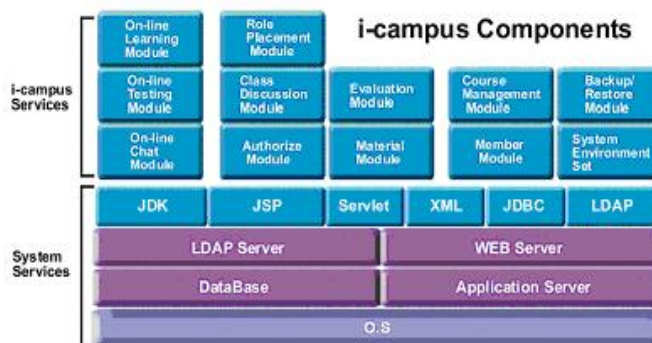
i-campus Components

i-campus Services

On-line Learning Module

Role Placement Module

On-line Testing Module

Class Discussion Module

Evaluation Module

Course Management Module

Backup/ Restore Module

On-line Chat Module

Authorize Module

Material Module

Member Module

System Environment Set

System Services

JDK

JSP

Servlet

XML

JDBC

LDAP

LDAP Server

WEB Server

DataBase

Application Server

O.S